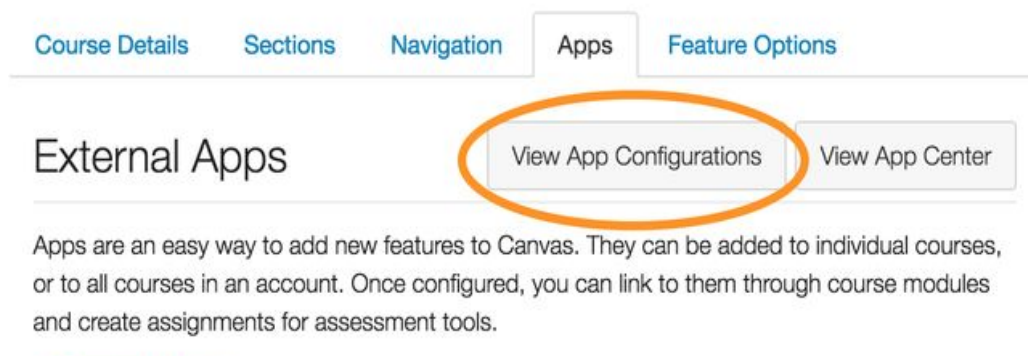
Course Details Sections Navigation Apps Feature Options

External Apps

View App Configurations View App Center

Apps are an easy way to add new features to Canvas. They can be added to individual courses, or to all courses in an account. Once configured, you can link to them through course modules and create assignments for assessment tools.